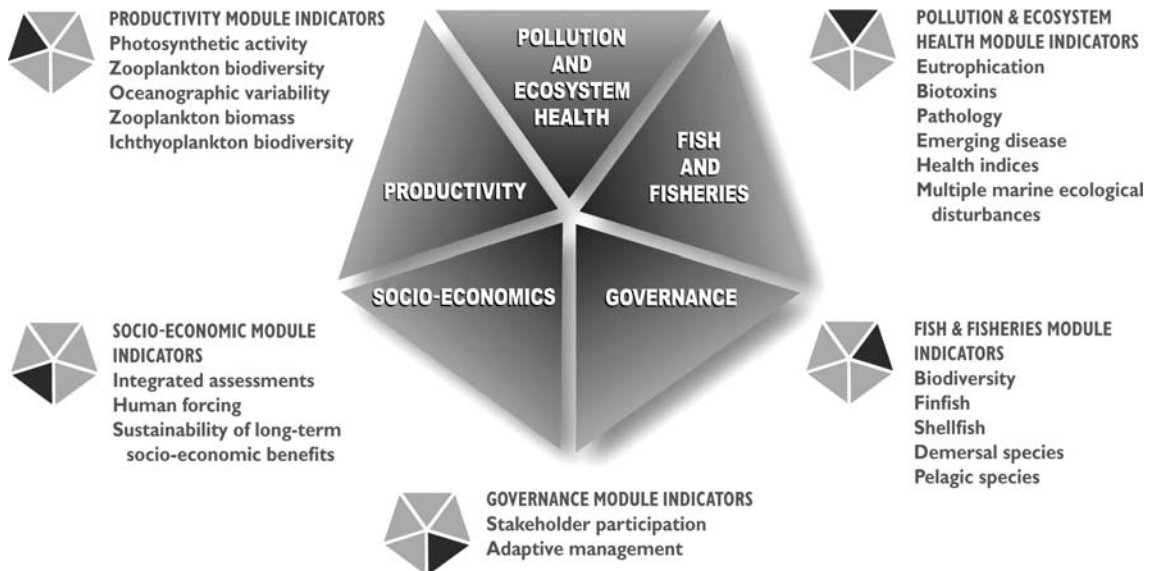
PRODUCTIVITY MODULE INDICATORS
Photosynthetic activity
Zooplankton biodiversity
Oceanographic variability
Zooplankton biomass
Ichthyoplankton biodiversity

POLLUTION AND ECOSYSTEM HEALTH

FISH AND FISHERIES

PRODUCTIVITY

SOCIO-ECONOMICS

GOVERNANCE

POLLUTION & ECOSYSTEM HEALTH MODULE INDICATORS
Eutrophication
Biotoxins
Pathology
Emerging disease
Health indices
Multiple marine ecological disturbances

SOCIO-ECONOMIC MODULE INDICATORS
Integrated assessments
Human forcing
Sustainability of long-term socio-economic benefits

FISH & FISHERIES MODULE INDICATORS
Biodiversity
Finfish
Shellfish
Demersal species
Pelagic species

GOVERNANCE MODULE INDICATORS
Stakeholder participation
Adaptive management